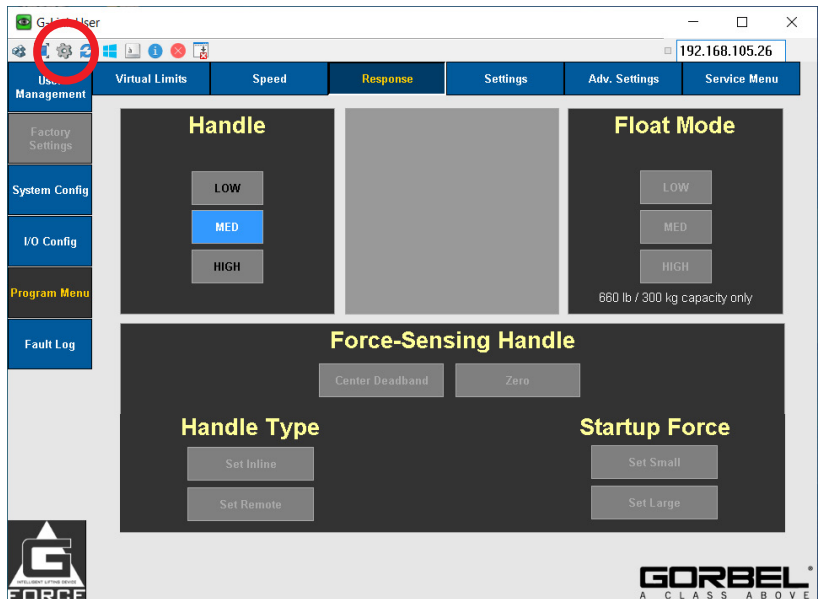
G-L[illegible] User

192.168.105.26

Us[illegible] Management

Virtual Limits

Speed

Response

Settings

Adv. Settings

Service Menu

Factory Settings

System Config

I/O Config

Program Menu

Fault Log

Handle

LOW

MED

HIGH

Float Mode

LOW

MED

HIGH

660 lb / 300 kg capacity only

Force-Sensing Handle

Center Deadband

Zero

Handle Type

Set Inline

Set Remote

Startup Force

Set Small

Set Large

G

INTELLIGENT LIFTING DEVICE

FORCE

GORBEL®

A CLASS ABOVE